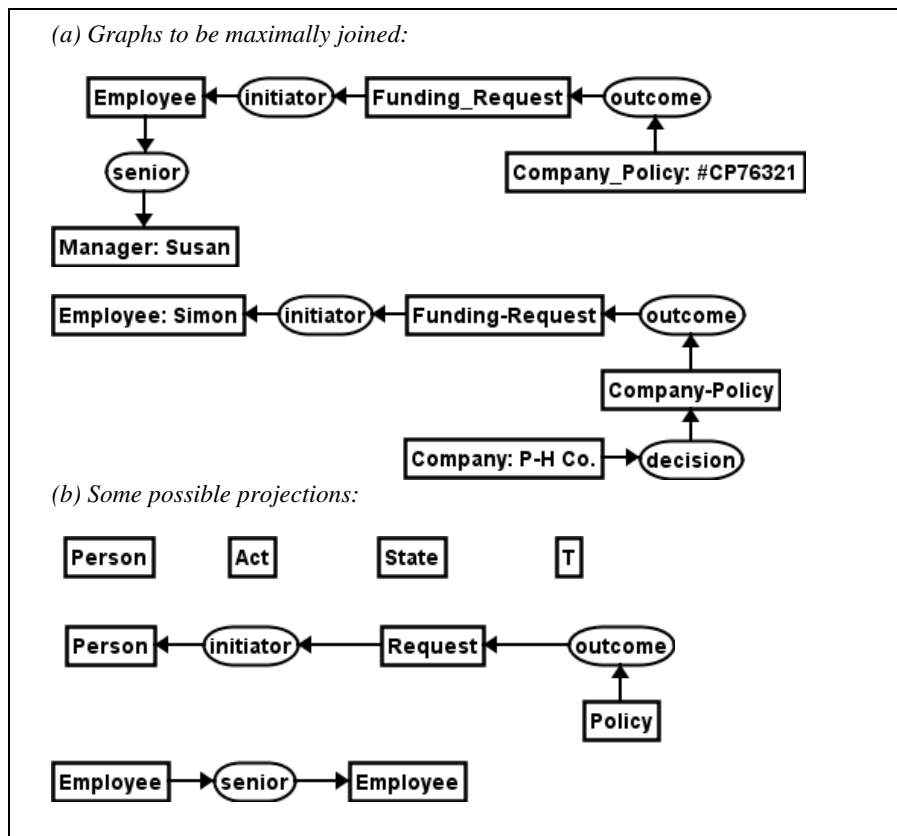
(a) Graphs to be maximally joined:

Employee
initiator
Funding_Request
outcome
senior
Company_Policy: #CP76321
Manager: Susan

Employee: Simon
initiator
Funding-Request
outcome
Company-Policy
Company: P-H Co.
decision

(b) Some possible projections:

Person
Act
State
T

Person
initiator
Request
outcome
Policy

Employee
senior
Employee